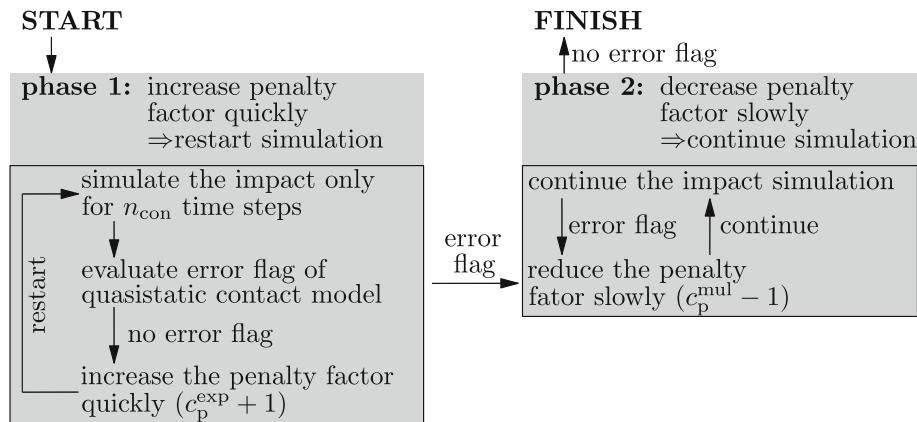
START

phase 1: increase penalty factor quickly ⇒restart simulation

simulate the impact only for $n_{\mathrm{con}}$ time steps

evaluate error flag of quasistatic contact model

no error flag

increase the penalty factor quickly $(c_{\mathrm{p}}^{\mathrm{exp}}+1)$

restart

error flag

FINISH

no error flag

phase 2: decrease penalty factor slowly ⇒continue simulation

continue the impact simulation

error flag

continue

reduce the penalty fator slowly $(c_{\mathrm{p}}^{\mathrm{mul}}-1)$